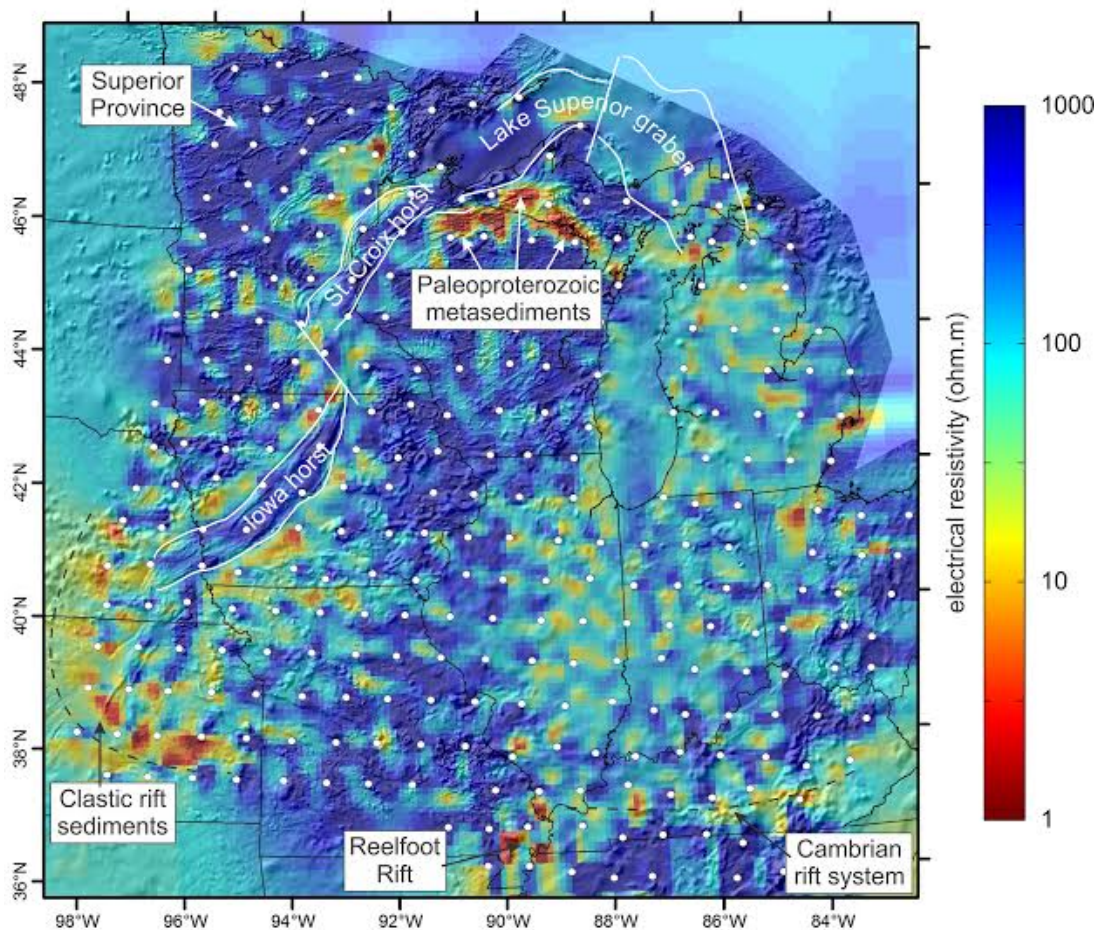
48°N
46°N
44°N
42°N
40°N
38°N
36°N

Superior Province

Lake Superior graben

St. Croix horst

Paleoproterozoic metasediments

Iowa horst

Clastic rift sediments

Reelfoot Rift

Cambrian rift system

98°W 96°W 94°W 92°W 90°W 88°W 86°W 84°W

1000
100
10
1
electrical resistivity (ohm.m)